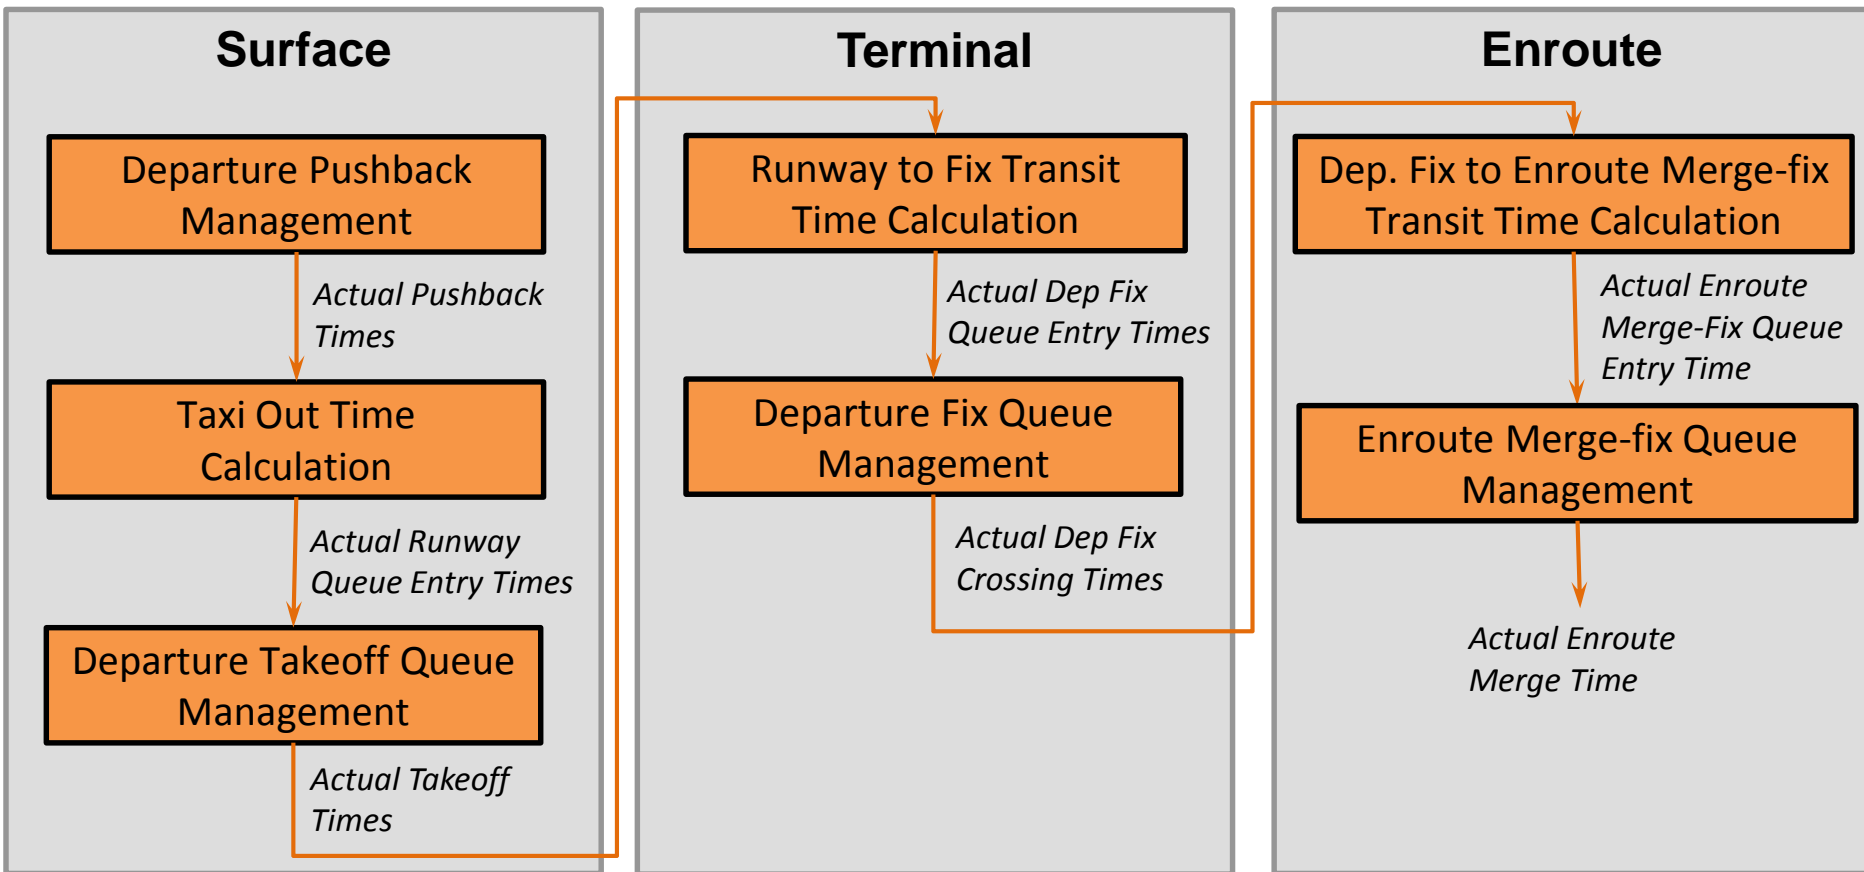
Surface

Departure Pushback Management

Actual Pushback Times

Taxi Out Time Calculation

Actual Runway Queue Entry Times

Departure Takeoff Queue Management

Actual Takeoff Times

Terminal

Runway to Fix Transit Time Calculation

Actual Dep Fix Queue Entry Times

Departure Fix Queue Management

Actual Dep Fix Crossing Times

Enroute

Dep. Fix to Enroute Merge-fix Transit Time Calculation

Actual Enroute Merge-Fix Queue Entry Time

Enroute Merge-fix Queue Management

Actual Enroute Merge Time